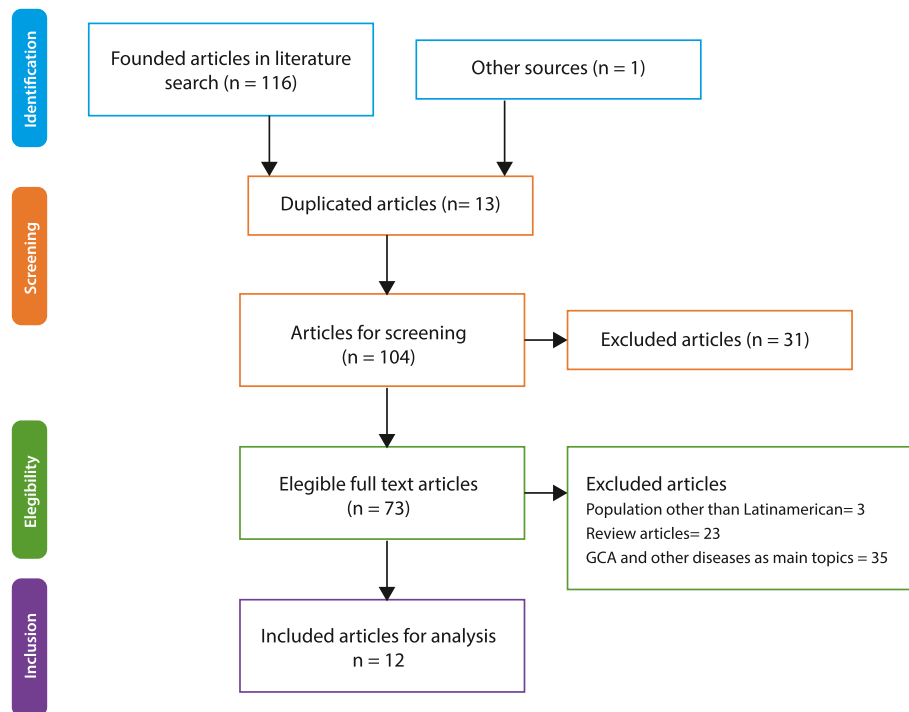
Identification

Founded articles in literature search (n = 116)

Other sources (n = 1)

Screening

Duplicated articles (n= 13)

Articles for screening (n = 104)

Excluded articles (n = 31)

Elegibility

Elegible full text articles (n = 73)

Excluded articles
Population other than Latinamerican= 3
Review articles= 23
GCA and other diseases as main topics = 35

Inclusion

Included articles for analysis n = 12